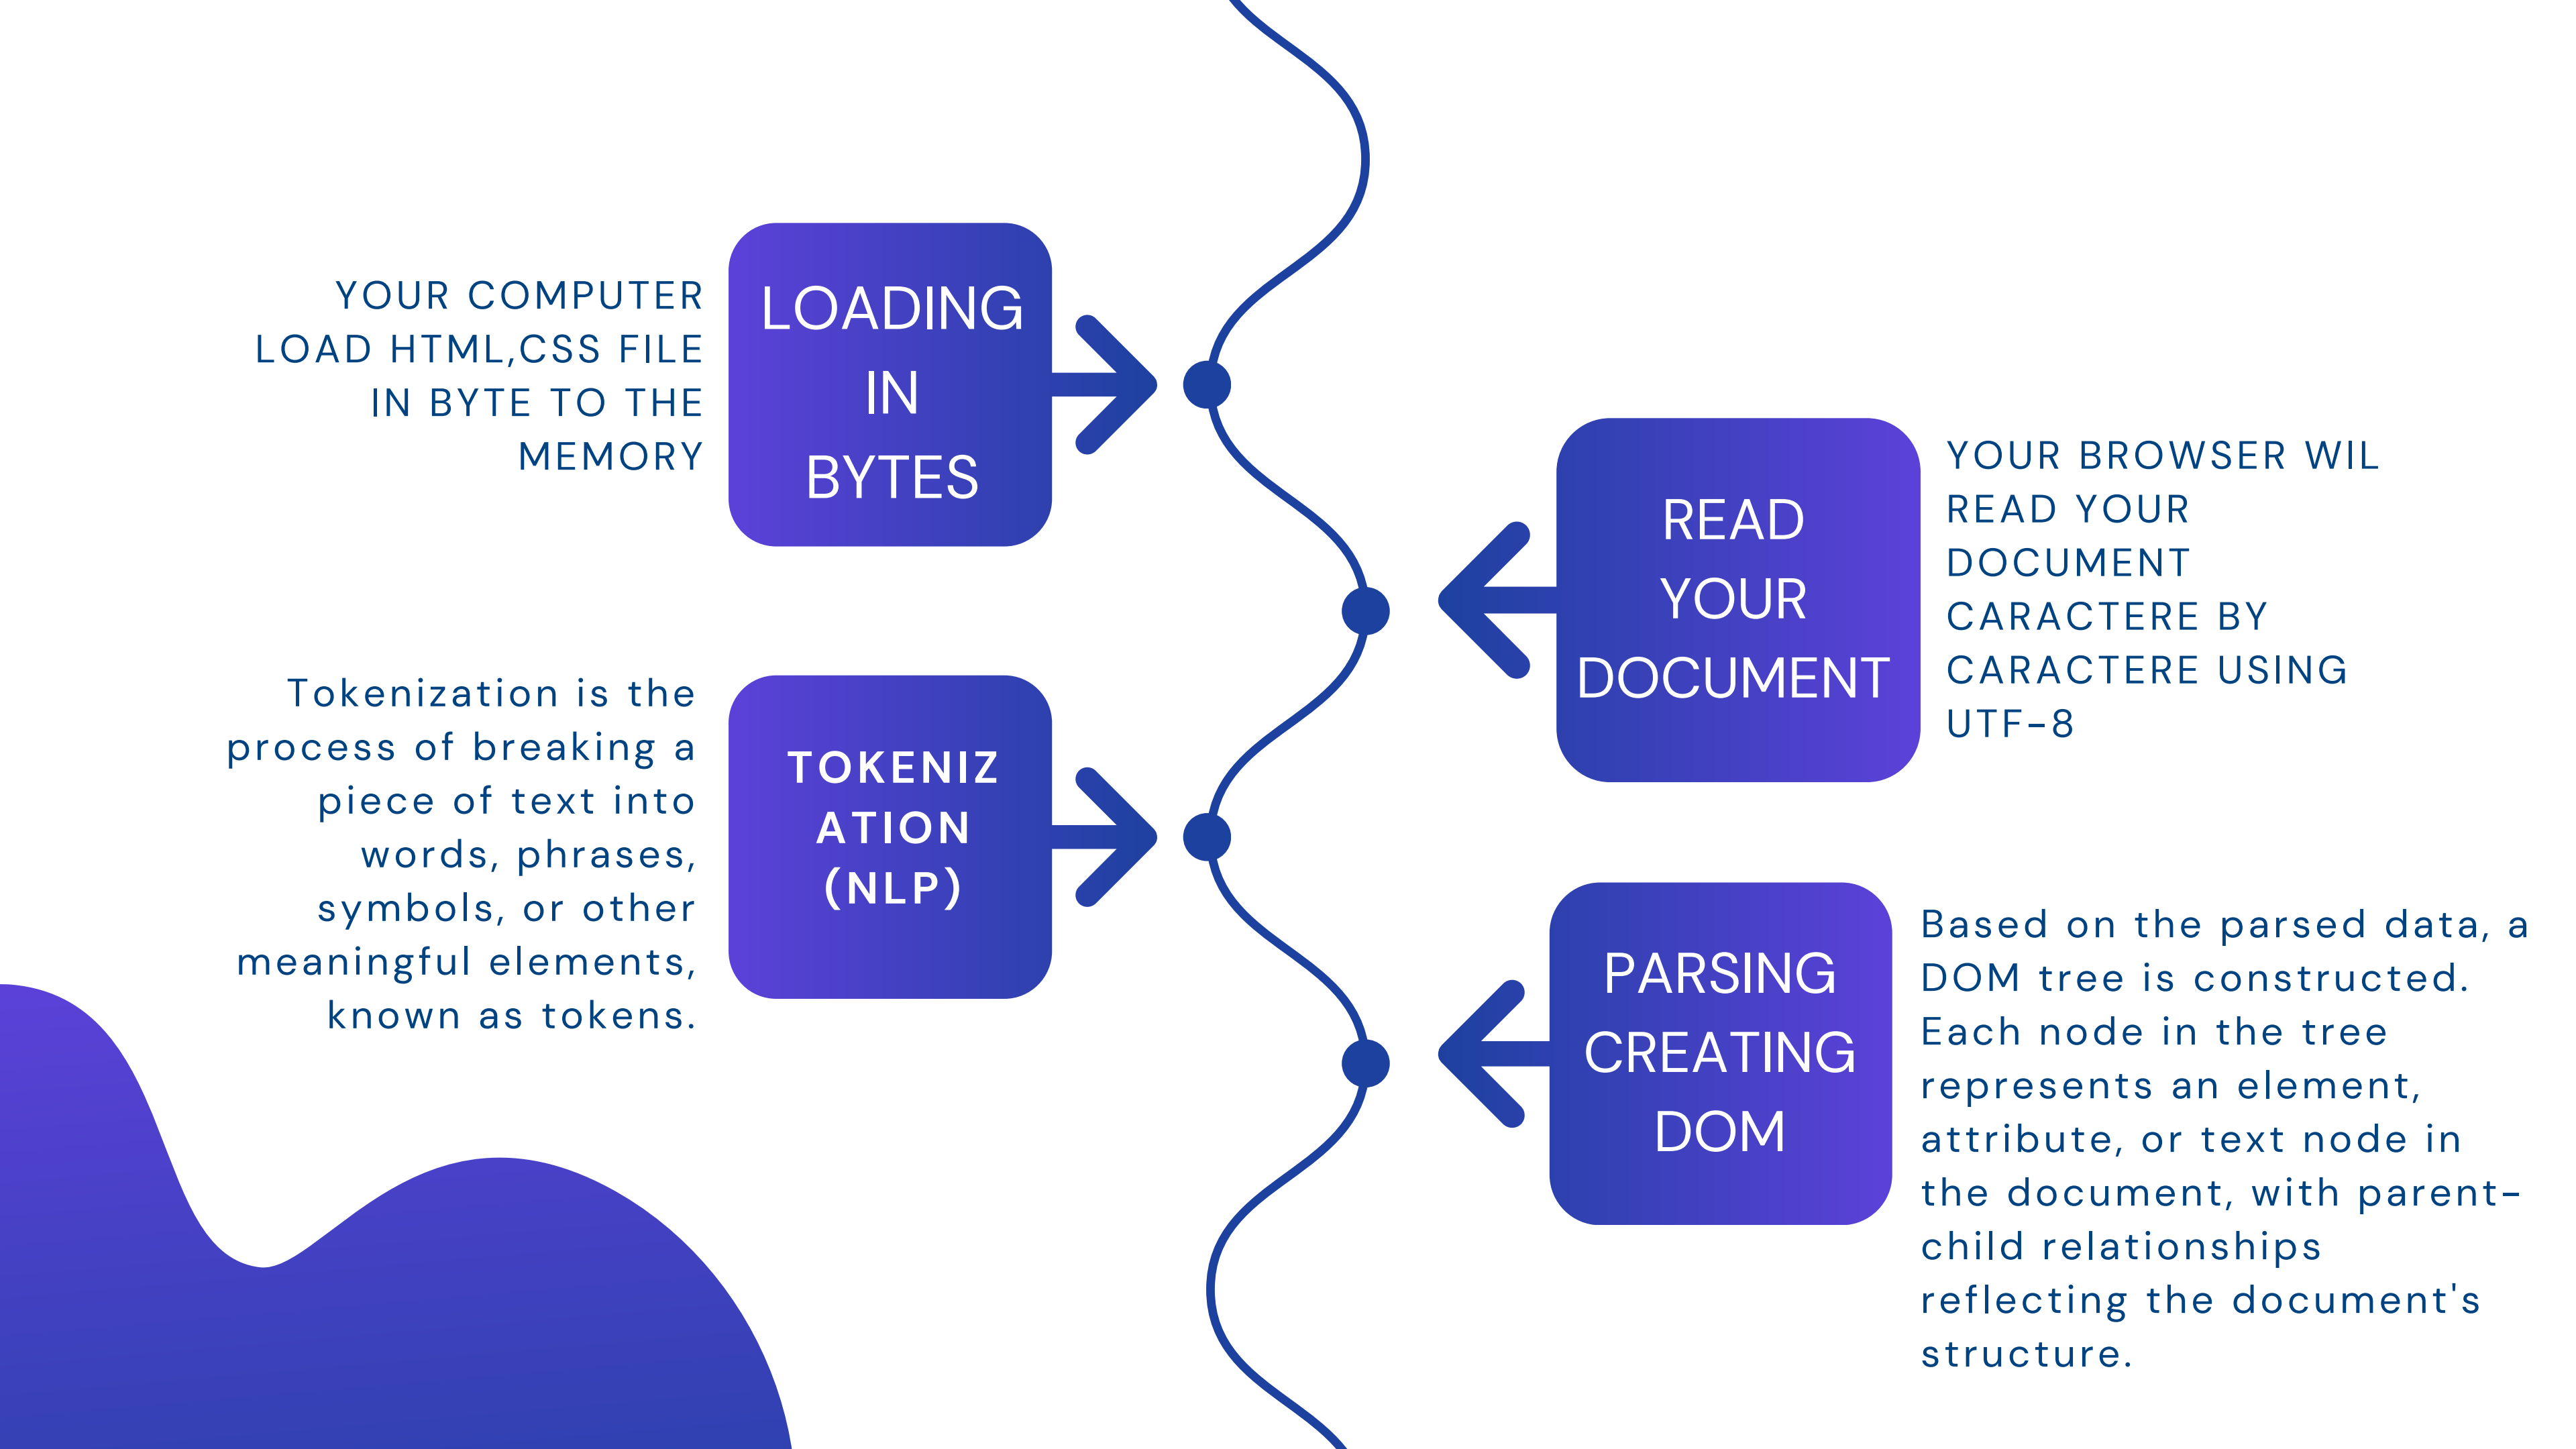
YOUR COMPUTER LOAD HTML,CSS FILE IN BYTE TO THE MEMORY

LOADING IN BYTES

READ YOUR DOCUMENT

YOUR BROWSER WIL READ YOUR DOCUMENT CARACTERE BY CARACTERE USING UTF-8

Tokenization is the process of breaking a piece of text into words, phrases, symbols, or other meaningful elements, known as tokens.

TOKENIZ ATION (NLP)

PARSING CREATING DOM

Based on the parsed data, a DOM tree is constructed. Each node in the tree represents an element, attribute, or text node in the document, with parent-child relationships reflecting the document's structure.